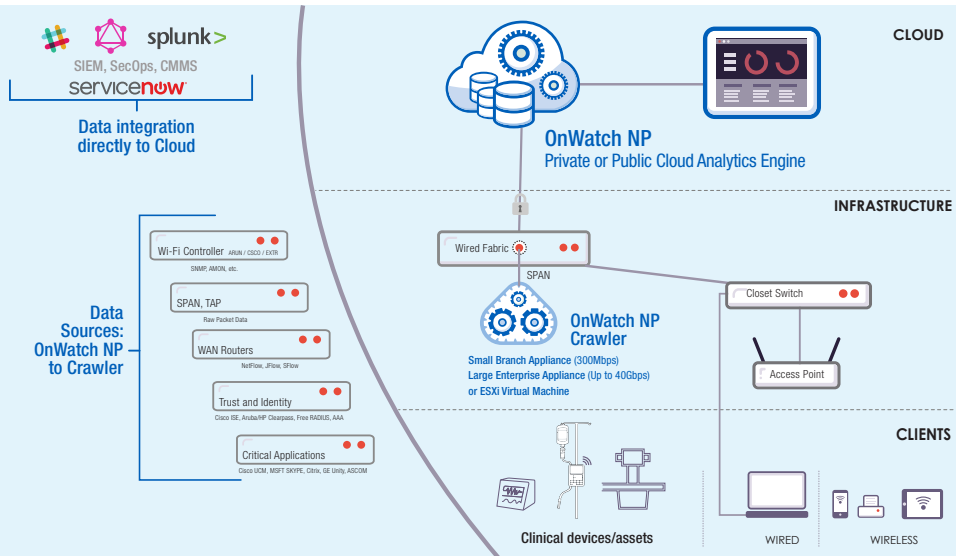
splunk>
SIEM, SecOps, CMMS
servicenow

Data integration directly to Cloud

CLOUD

OnWatch NP
Private or Public Cloud Analytics Engine

INFRASTRUCTURE

Wi-Fi Controller ARUN / CSCO / EXTR
SNMP, AMON, etc.

SPAN, TAP
Raw Packet Data

WAN Routers
NetFlow, JFlow, SFlow

Trust and Identity
Cisco ISE, Aruba/HP Clearpass, Free RADIUS, AAA

Critical Applications
Cisco UCM, MSFT SKYPE, Citrix, GE Unity, ASCOM

Data Sources: OnWatch NP to Crawler

Wired Fabric

SPAN

OnWatch NP Crawler
Small Branch Appliance (300Mbps)
Large Enterprise Appliance (Up to 40Gbps)
or ESXi Virtual Machine

Closet Switch

Access Point

CLIENTS

Clinical devices/assets

WIRED

WIRELESS